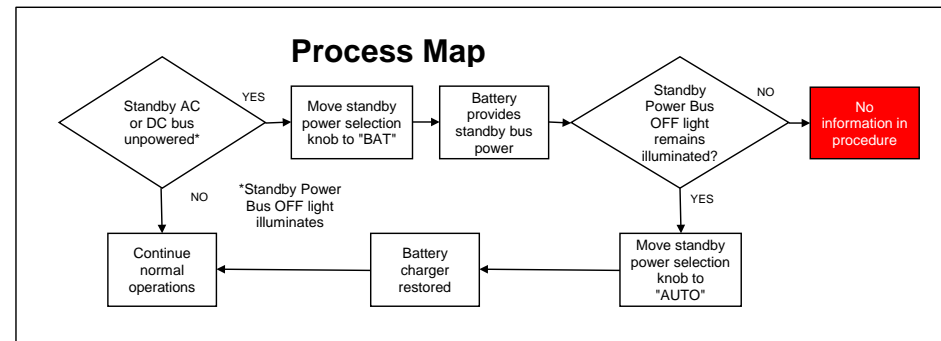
Process Map

Standby AC or DC bus unpowered*

YES

Move standby power selection knob to "BAT"

Battery provides standby bus power

Standby Power Bus OFF light remains illuminated?

NO

No information in procedure

NO

*Standby Power Bus OFF light illuminates

YES

Continue normal operations

Battery charger restored

Move standby power selection knob to "AUTO"